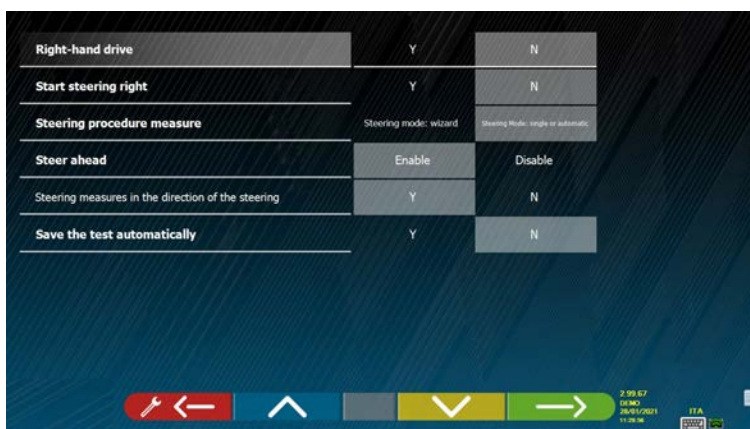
| | | |
|---|---|---|
| Right-hand drive | Y | N |
| Start steering right | Y | N |
| Steering procedure measure | Steering mode: wizard | Steering Mode: single or automatic |
| Steer ahead | Enable | Disable |
| Steering measures in the direction of the steering | Y | N |
| Save the test automatically | Y | N |

2.99.67
DEMO
28/01/2021
11:28:36

ITA